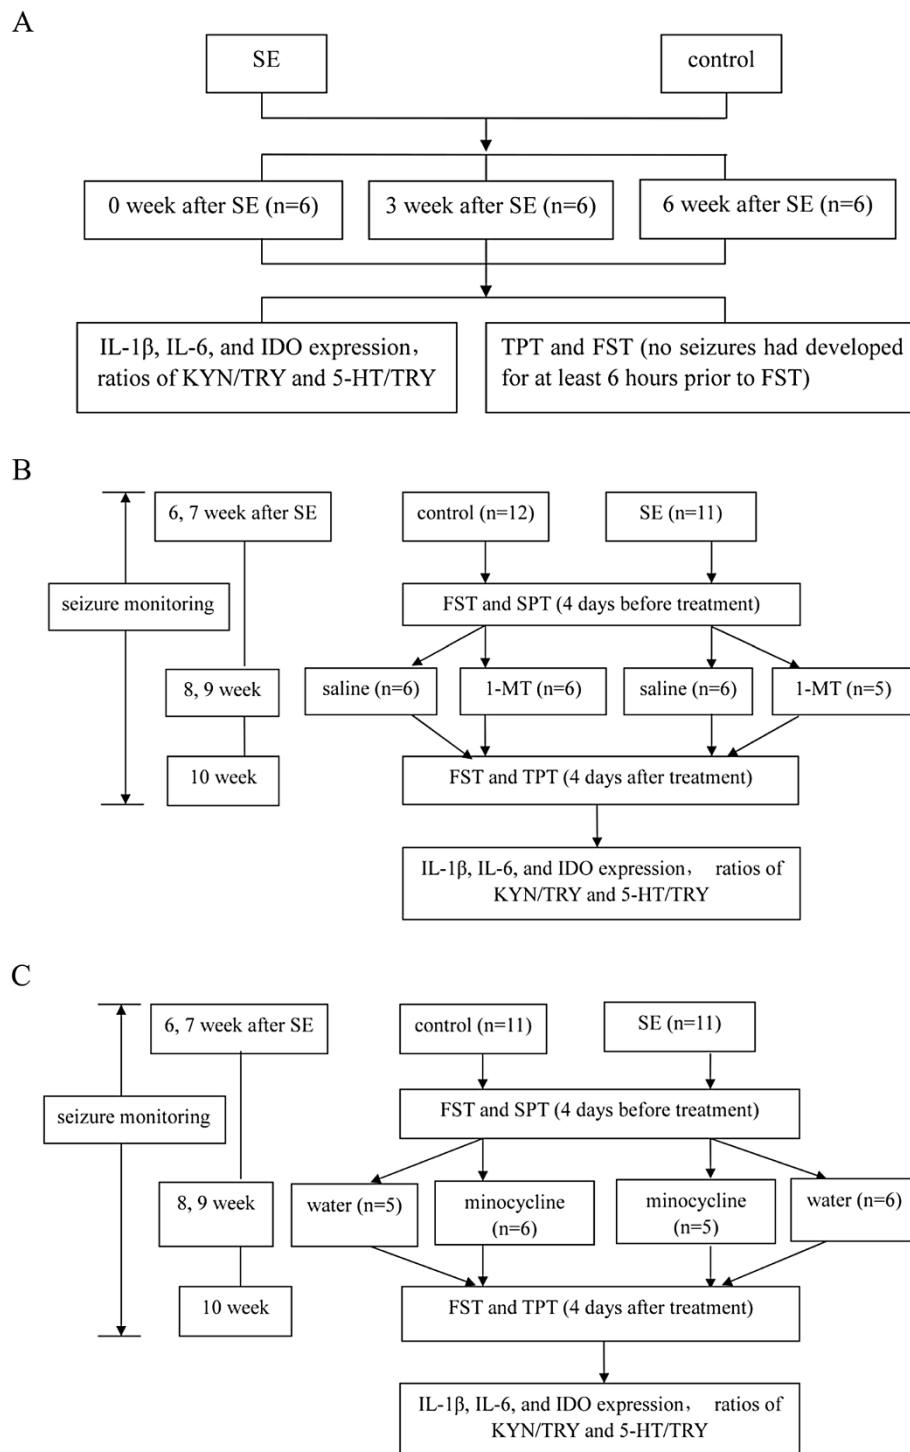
A

SE

control

0 week after SE (n=6)

3 week after SE (n=6)

6 week after SE (n=6)

IL-1β, IL-6, and IDO expression, ratios of KYN/TRY and 5-HT/TRY

TPT and FST (no seizures had developed for at least 6 hours prior to FST)

B

seizure monitoring

6, 7 week after SE

8, 9 week

10 week

control (n=12)

SE (n=11)

FST and SPT (4 days before treatment)

saline (n=6)

1-MT (n=6)

saline (n=6)

1-MT (n=5)

FST and TPT (4 days after treatment)

IL-1β, IL-6, and IDO expression, ratios of KYN/TRY and 5-HT/TRY

C

seizure monitoring

6, 7 week after SE

8, 9 week

10 week

control (n=11)

SE (n=11)

FST and SPT (4 days before treatment)

water (n=5)

minocycline (n=6)

minocycline (n=5)

water (n=6)

FST and TPT (4 days after treatment)

IL-1β, IL-6, and IDO expression, ratios of KYN/TRY and 5-HT/TRY